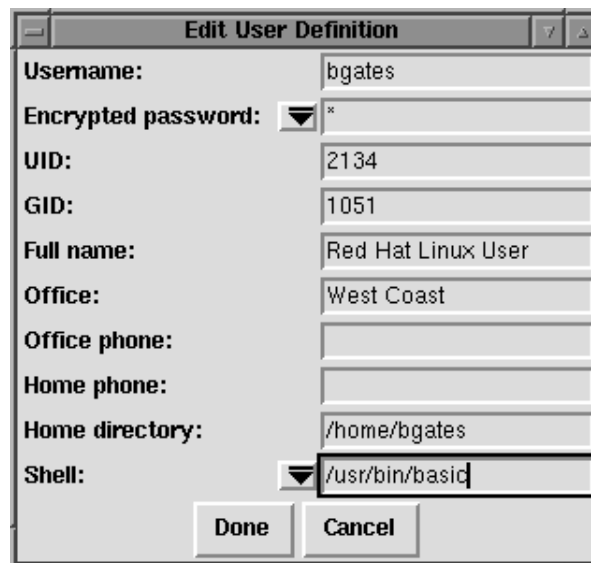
Edit User Definition

| | |
|---|---|
| Username: | bgates |
| Encrypted password: | * |
| UID: | 2134 |
| GID: | 1051 |
| Full name: | Red Hat Linux User |
| Office: | West Coast |
| Office phone: | |
| Home phone: | |
| Home directory: | /home/bgates |
| Shell: | /usr/bin/basic |

Done Cancel